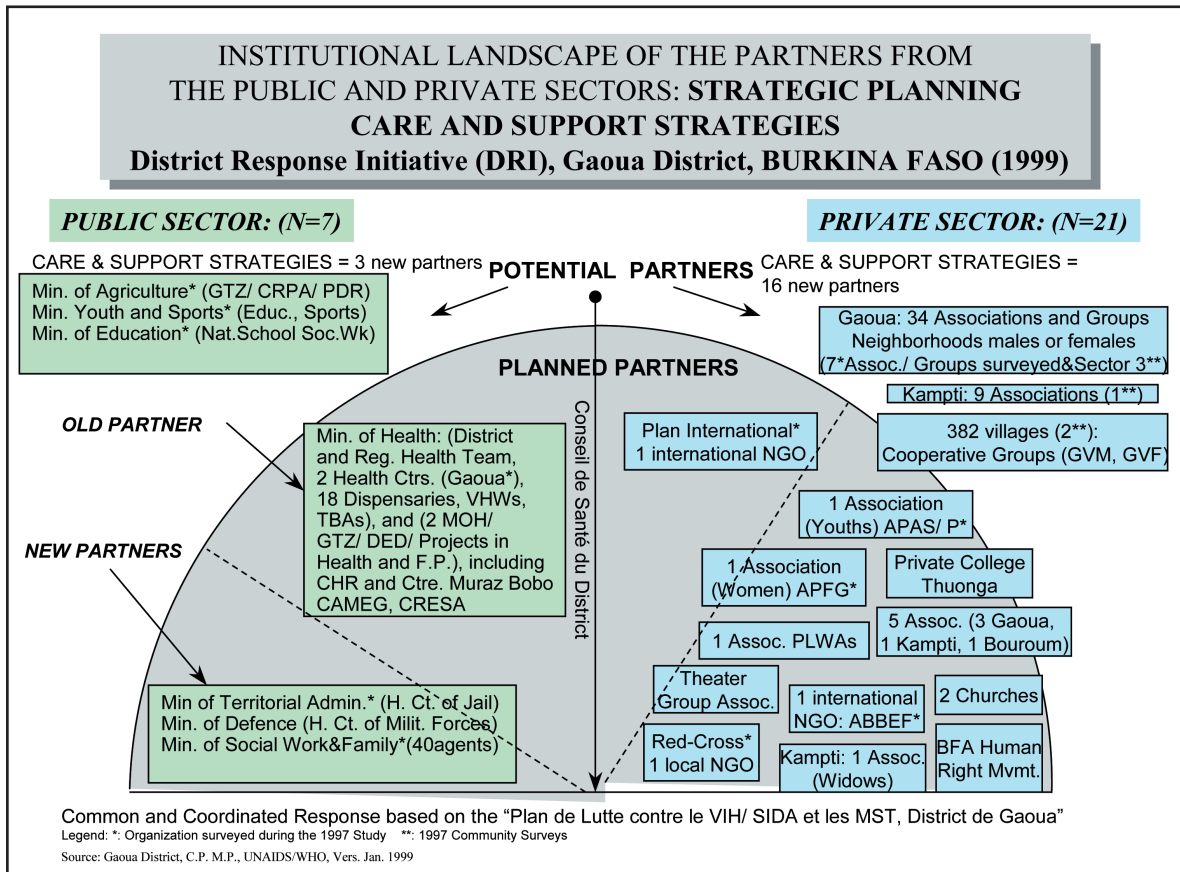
INSTITUTIONAL LANDSCAPE OF THE PARTNERS FROM THE PUBLIC AND PRIVATE SECTORS: STRATEGIC PLANNING CARE AND SUPPORT STRATEGIES
District Response Initiative (DRI), Gaoua District, BURKINA FASO (1999)

PUBLIC SECTOR: (N=7)

PRIVATE SECTOR: (N=21)

CARE & SUPPORT STRATEGIES = 3 new partners

POTENTIAL PARTNERS

CARE & SUPPORT STRATEGIES = 16 new partners

Min. of Agriculture* (GTZ/ CRPA/ PDR)
Min. Youth and Sports* (Educ., Sports)
Min. of Education* (Nat.School Soc.Wk)

Gaoua: 34 Associations and Groups Neighborhoods males or females (7*Assoc./ Groups surveyed&Sector 3**)

PLANNED PARTNERS

Kampti: 9 Associations (1**)

OLD PARTNER

Min. of Health: (District and Reg. Health Team, 2 Health Ctrs. (Gaoua*), 18 Dispensaries, VHWs, TBAs), and (2 MOH/ GTZ/ DED/ Projects in Health and F.P.), including CHR and Ctre. Muraz Bobo CAMEG, CRESA

Conseil de Santé du District

Plan International*
1 international NGO

382 villages (2**):
Cooperative Groups (GVM, GVF)

1 Association (Youths) APAS/ P*

NEW PARTNERS

1 Association (Women) APFG*

Private College Thuonga

5 Assoc. (3 Gaoua, 1 Kampti, 1 Bouroum)

1 Assoc. PLWAs

Theater Group Assoc.

1 international NGO: ABBEF*

2 Churches

Min of Territorial Admin.* (H. Ct. of Jail)
Min. of Defence (H. Ct. of Milit. Forces)
Min. of Social Work&Family*(40agents)

Red-Cross*
1 local NGO

Kampti: 1 Assoc. (Widows)

BFA Human Right Mvmt.

Common and Coordinated Response based on the "Plan de Lutte contre le VIH/ SIDA et les MST, District de Gaoua"
Legend: *: Organization surveyed during the 1997 Study **: 1997 Community Surveys
Source: Gaoua District, C.P. M.P., UNAIDS/WHO, Vers. Jan. 1999